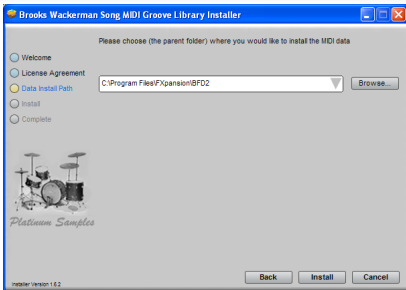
Brooks Wackerman Song MIDI Groove Library Installer

Please choose (the parent folder) where you would like to install the MIDI data

Welcome
License Agreement
Data Install Path
Install
Complete

C:\Program Files\FXpansion\BFD2

Browse...

Platinum Samples

Installer Version 1.6.2

Back
Install
Cancel